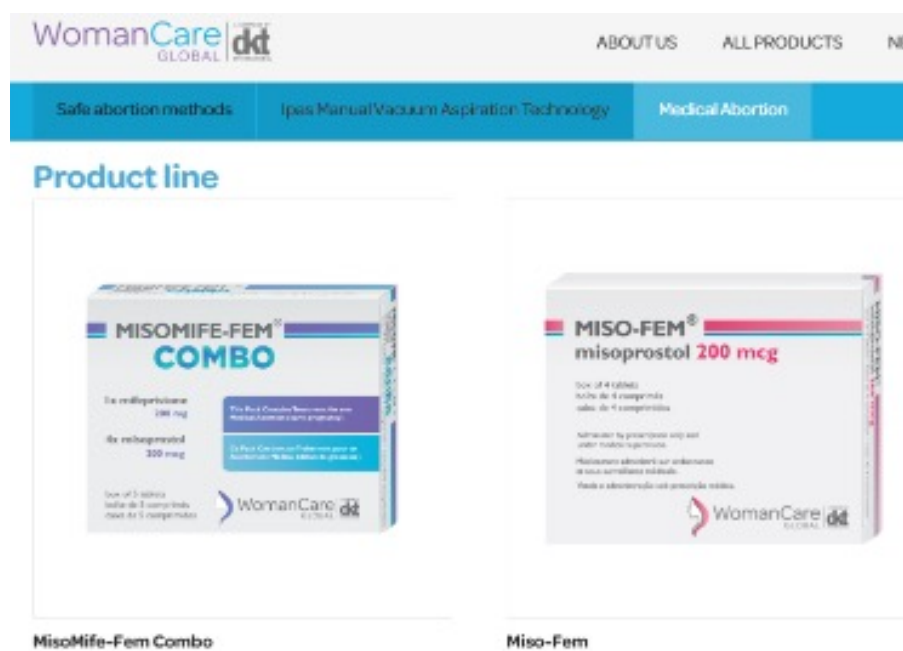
WomanCare GLOBAL dkt

ABOUT US ALL PRODUCTS N

Safe abortion methods | Ipas Manual Vacuum Aspiration Technology | Medical Abortion

Product line

MISOMIFE-FEM® COMBO

1x mifepristone 200 mcg

4x misoprostol 200 mcg

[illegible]

WomanCare GLOBAL dkt

MISO-FEM® misoprostol 200 mcg

Box of 4 tablets
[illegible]

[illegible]

WomanCare GLOBAL dkt

MisoMife-Fem Combo

Miso-Fem